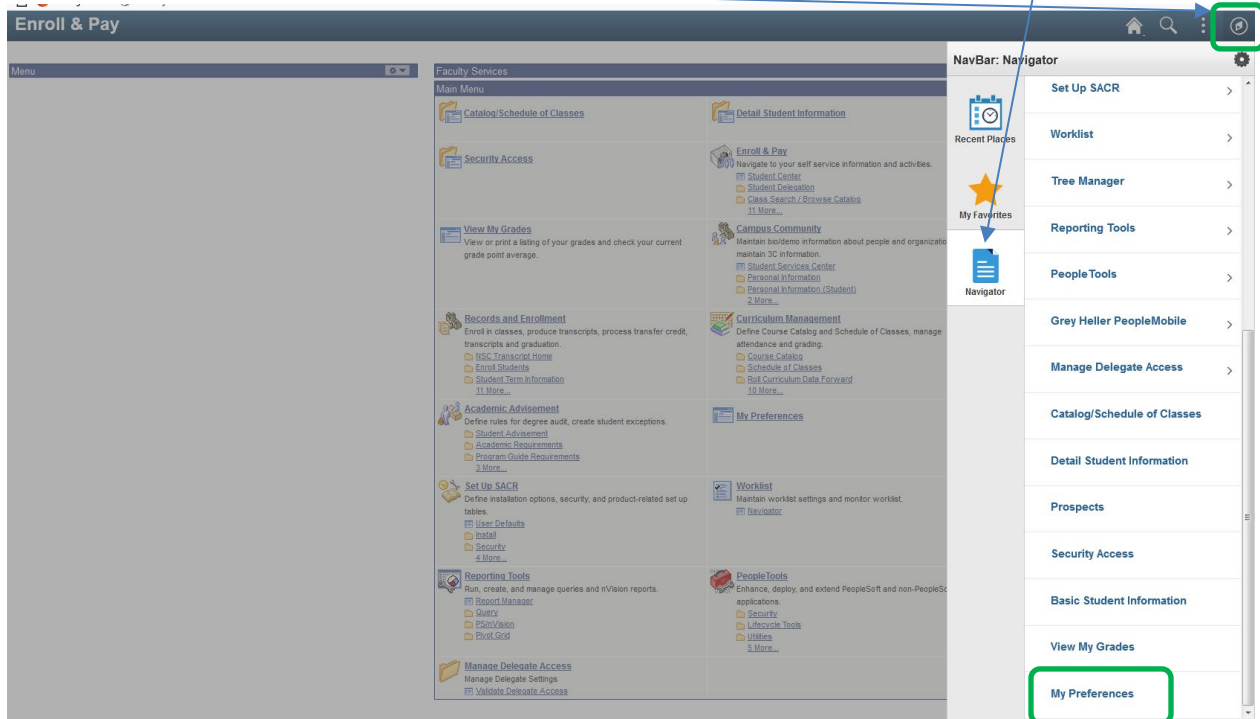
Enroll & Pay

Menu

Faculty Services

Main Menu

Catalog/Schedule of Classes

Detail Student Information

Security Access

Enroll & Pay
Navigate to your self service information and activities.
Student Center
Student Delegation
Class Search / Browse Catalog
11 More...

View My Grades
View or print a listing of your grades and check your current grade point average.

Campus Community
Maintain bio/demo information about people and organizatio maintain 3C information.
Student Services Center
Personal Information
Personal Information (Student)
2 More...

Records and Enrollment
Enroll in classes, produce transcripts, process transfer credit, transcripts and graduation.
NSC Transcript Home
Enroll Students
Student Term Information
11 More...

Curriculum Management
Define Course Catalog and Schedule of Classes, manage attendance and grading.
Course Catalog
Schedule of Classes
Roll Curriculum Data Forward
10 More...

Academic Advisement
Define rules for degree audit, create student exceptions.
Student Advisement
Academic Requirements
Program Guide Requirements
3 More...

My Preferences

Set Up SACR
Define installation options, security, and product-related set up tables.
User Defaults
Install
Security
4 More...

Worklist
Maintain worklist settings and monitor worklist.
Navigator

Reporting Tools
Run, create, and manage queries and nVision reports.
Report Manager
Query
PS/nVision
Pivot Grid

PeopleTools
Enhance, deploy, and extend PeopleSoft and non-PeopleSc applications.
Security
Lifecycle Tools
Utilities
5 More...

Manage Delegate Access
Manage Delegate Settings
Validate Delegate Access

NavBar: Navigator

Recent Places

My Favorites

Navigator

Set Up SACR
Worklist
Tree Manager
Reporting Tools
PeopleTools
Grey Heller PeopleMobile
Manage Delegate Access
Catalog/Schedule of Classes
Detail Student Information
Prospects
Security Access
Basic Student Information
View My Grades
My Preferences